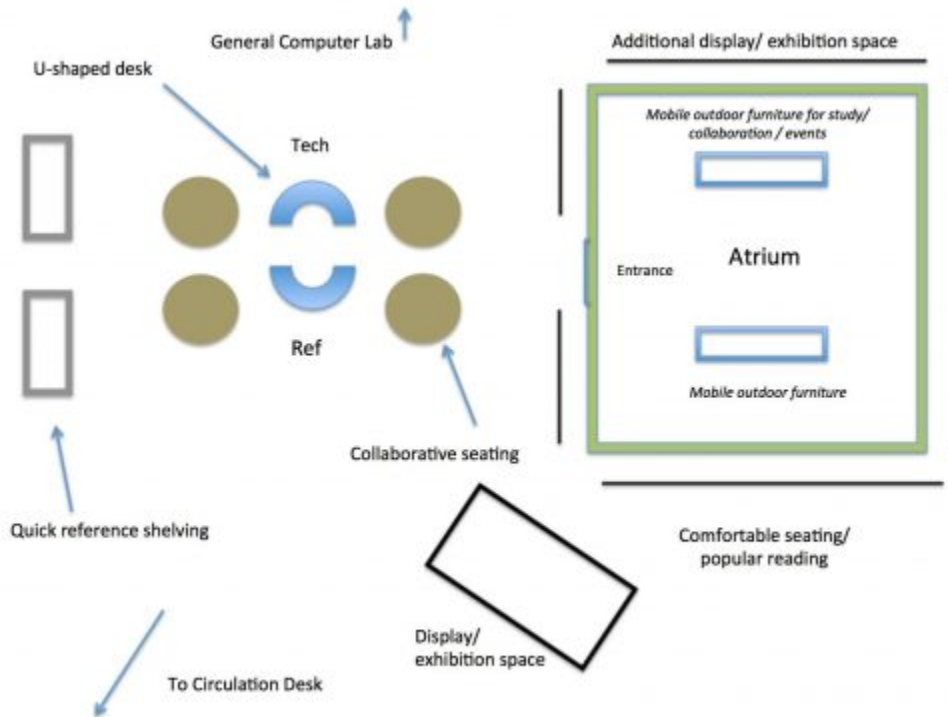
General Computer Lab

Additional display/ exhibition space

U-shaped desk

Tech

Mobile outdoor furniture for study/ collaboration / events

Entrance

Atrium

Ref

Mobile outdoor furniture

Collaborative seating

Quick reference shelving

Comfortable seating/ popular reading

Display/ exhibition space

To Circulation Desk